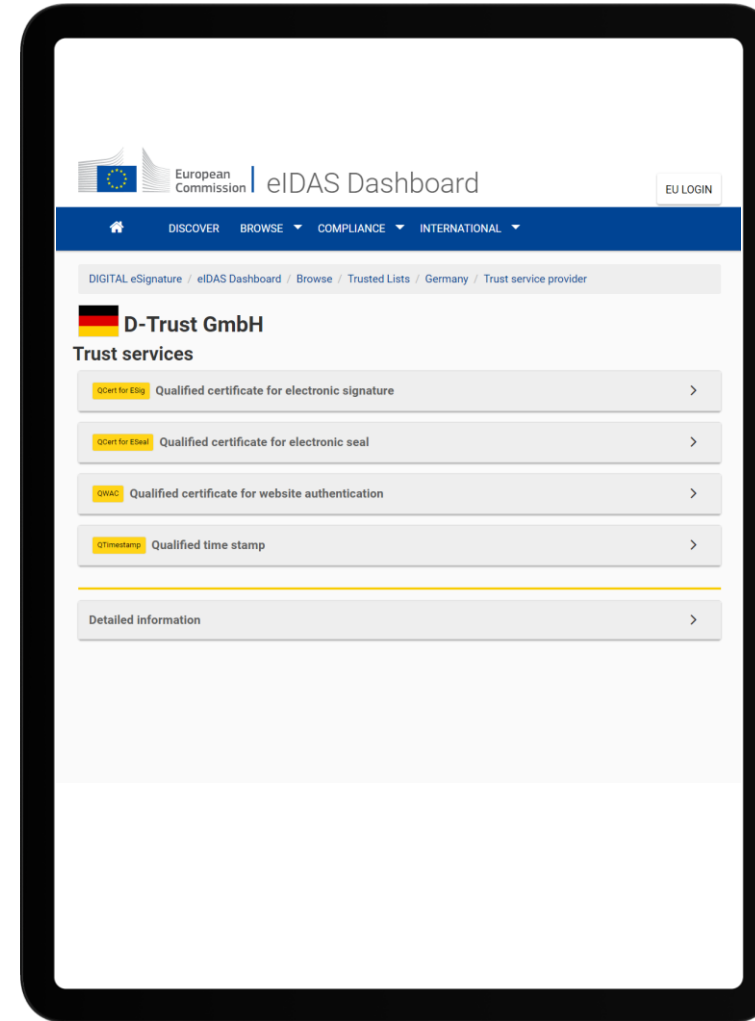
European Commission | eIDAS Dashboard

EU LOGIN

DISCOVER BROWSE COMPLIANCE INTERNATIONAL

DIGITAL eSignature / eIDAS Dashboard / Browse / Trusted Lists / Germany / Trust service provider

D-Trust GmbH

Trust services

QCert for ESig Qualified certificate for electronic signature

QCert for ESeal Qualified certificate for electronic seal

QWAC Qualified certificate for website authentication

QTimestamp Qualified time stamp

Detailed information